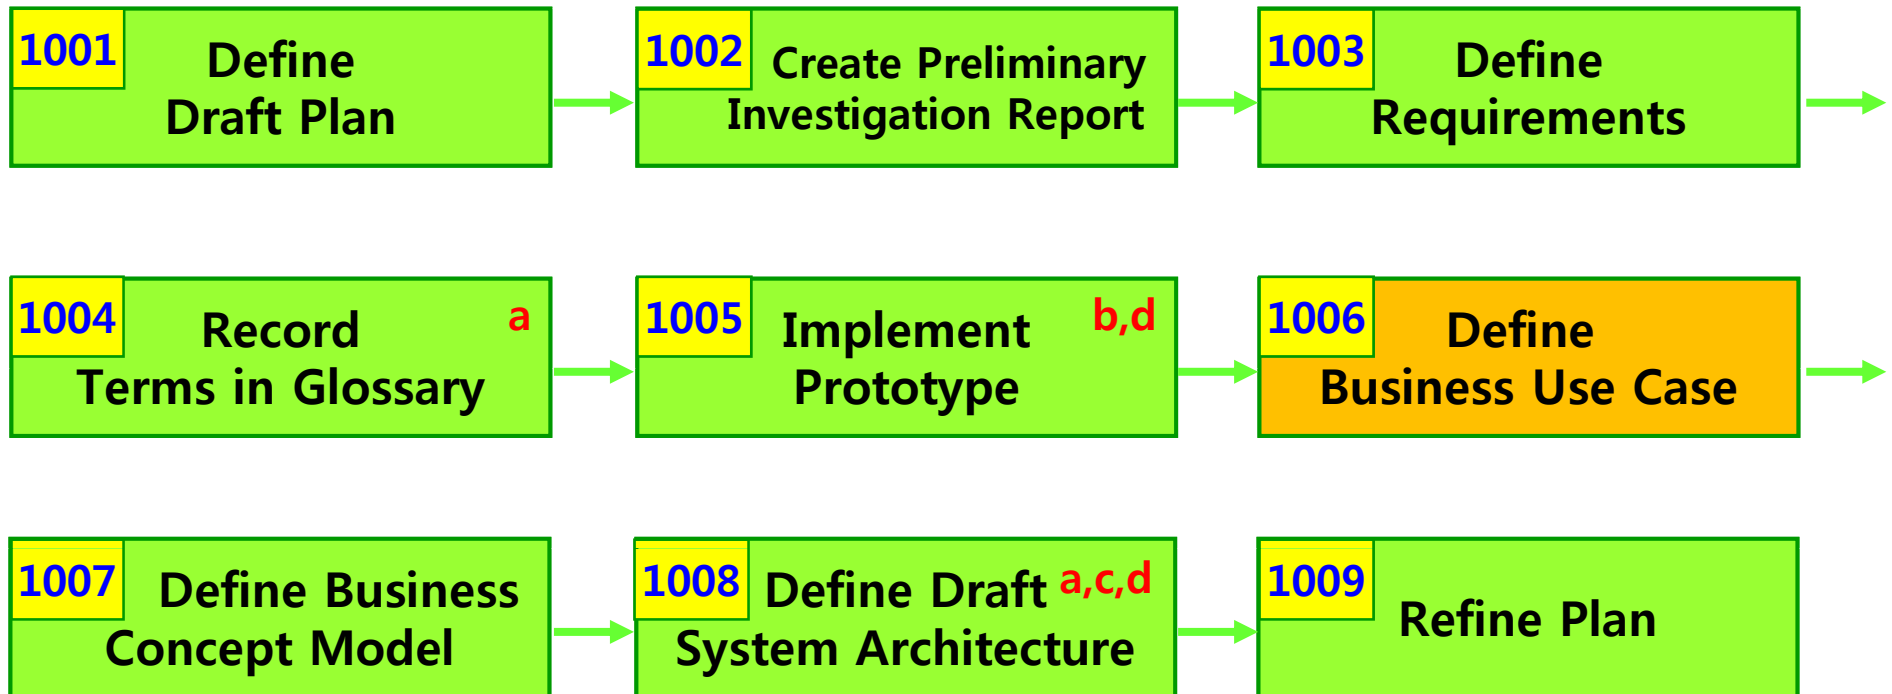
1001 Define Draft Plan

1002 Create Preliminary Investigation Report

1003 Define Requirements

1004 Record Terms in Glossary a

1005 Implement Prototype b,d

1006 Define Business Use Case

1007 Define Business Concept Model

1008 Define Draft System Architecture a,c,d

1009 Refine Plan